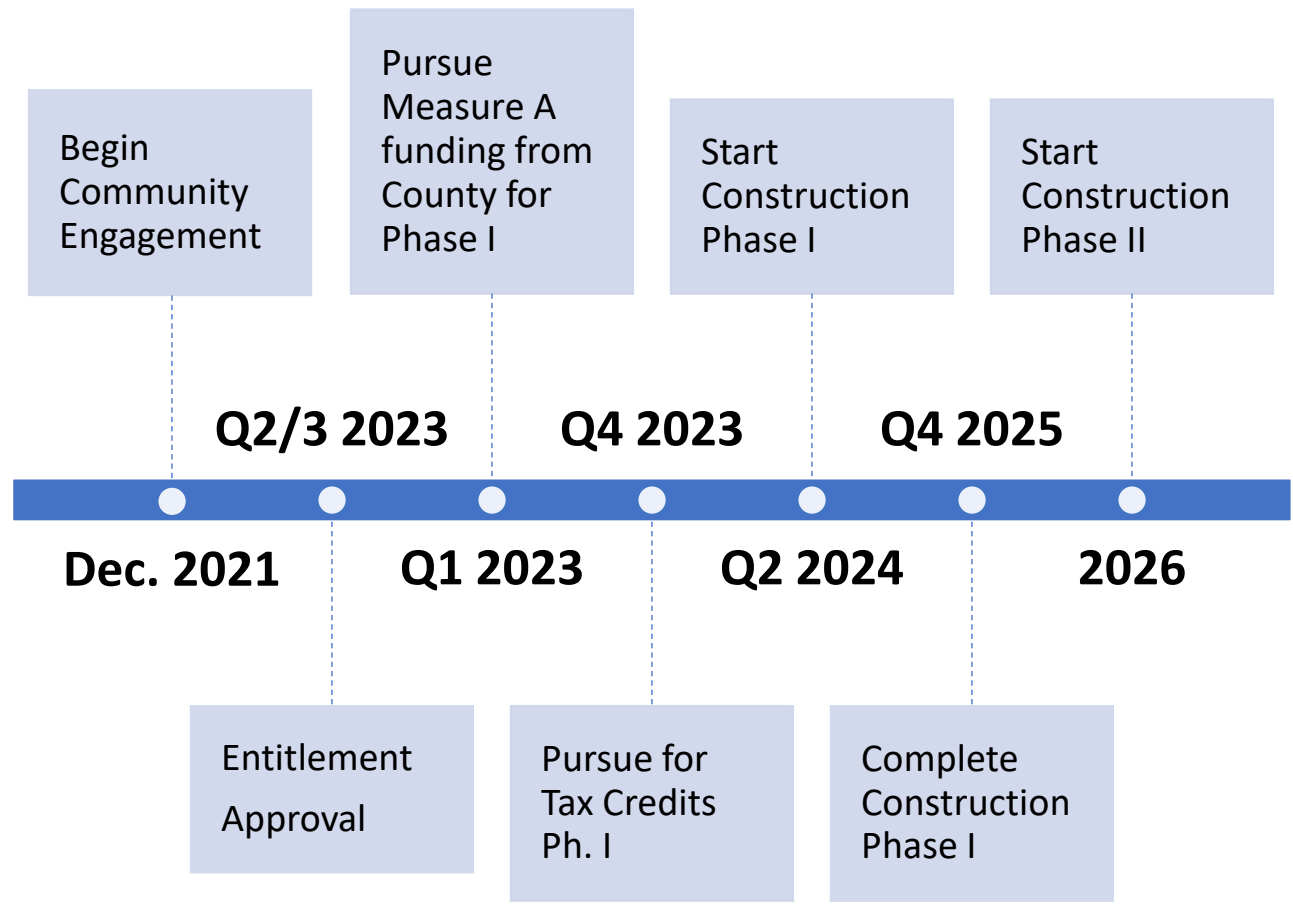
Begin Community Engagement

Pursue Measure A funding from County for Phase I

Start Construction Phase I

Start Construction Phase II

Q2/3 2023

Q4 2023

Q4 2025

Dec. 2021

Q1 2023

Q2 2024

2026

Entitlement Approval

Pursue for Tax Credits Ph. I

Complete Construction Phase I